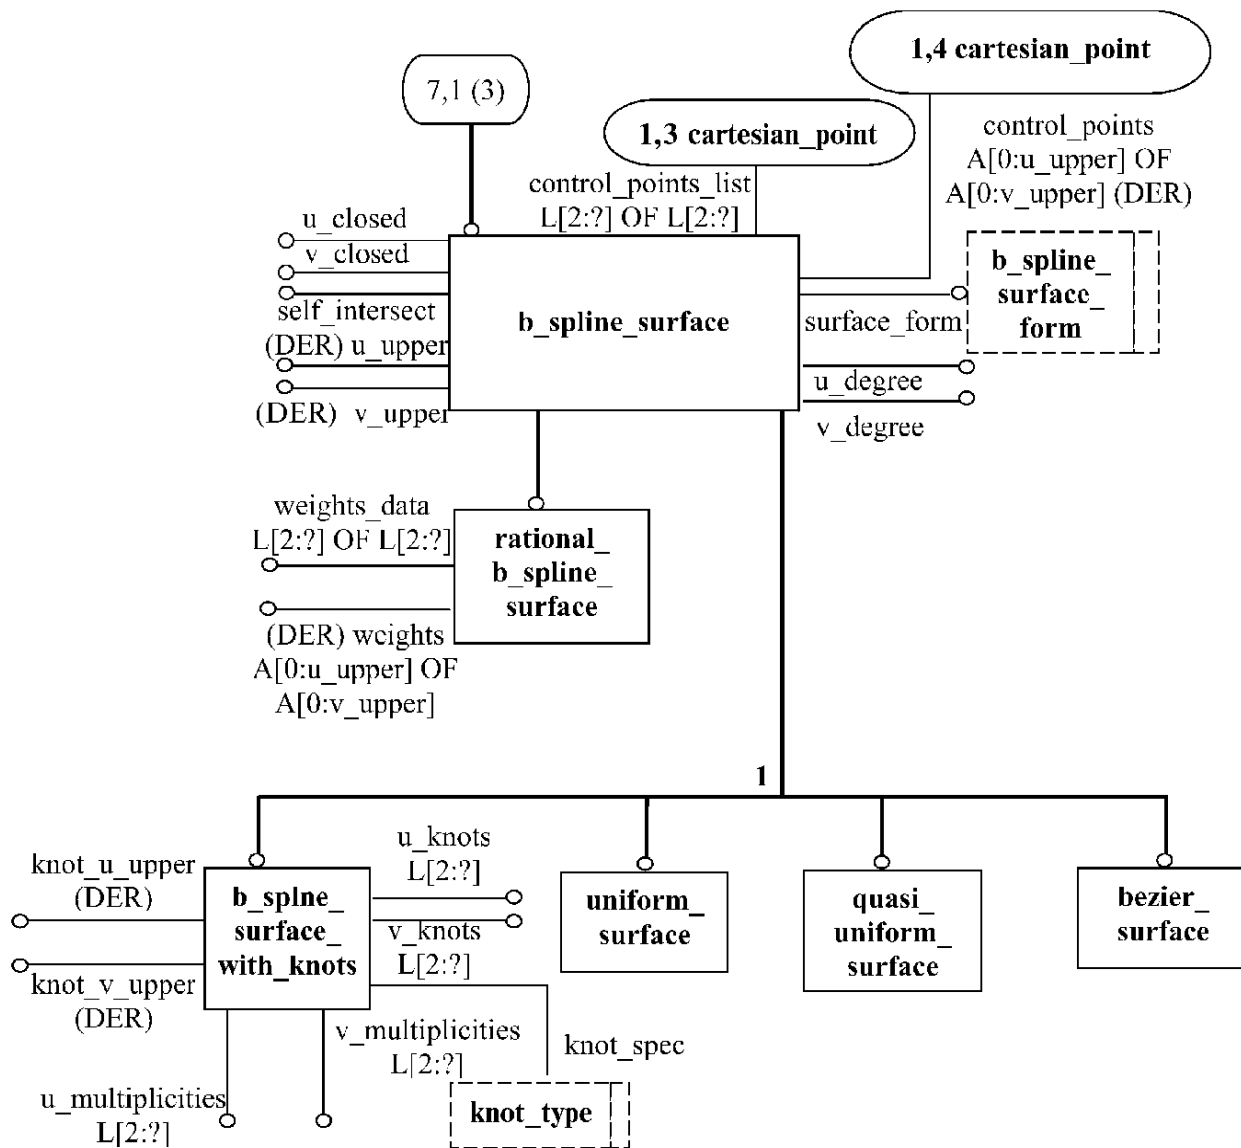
1,4 cartesian_point

7,1 (3)

1,3 cartesian_point

control_points A[0:u_upper] OF A[0:v_upper] (DER)

control_points_list L[2:?] OF L[2:?]

u_closed

v_closed

self_intersect

(DER) u_upper

(DER) v_upper

b_spline_surface

surface_form

b_spline_ surface_ form

u_degree

v_degree

weights_data L[2:?] OF L[2:?]

rational_ b_spline_ surface

(DER) weights A[0:u_upper] OF A[0:v_upper]

1

knot_u_upper (DER)

b_splne_ surface_ with_knots

u_knots L[2:?]

v_knots L[2:?]

uniform_ surface

quasi_ uniform_ surface

bezier_ surface

knot_v_upper (DER)

v_multiplicities L[2:?]

knot_spec

u_multiplicities L[2:?]

knot_type